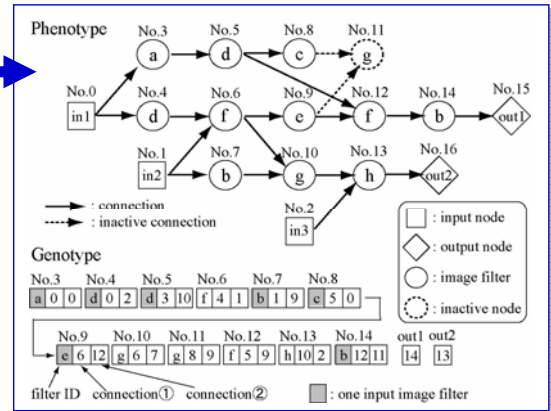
Phenotype

No.3 a
No.5 d
No.8 c
No.11 g
No.0 in1
No.4 d
No.6 f
No.9 e
No.12 f
No.14 b
No.15 out1
No.1 in2
No.7 b
No.10 g
No.13 h
No.16 out2
No.2 in3

: connection
: inactive connection

: input node
: output node
: image filter
: inactive node

Genotype

| No.3 | | | No.4 | | | No.5 | | | No.6 | | | No.7 | | | No.8 | | |
|---|---|---|---|---|---|---|---|---|---|---|---|---|---|---|---|---|---|
| a | 0 | 0 | d | 0 | 2 | d | 3 | 10 | f | 4 | 1 | b | 1 | 9 | c | 5 | 0 |

| No.9 | | | No.10 | | | No.11 | | | No.12 | | | No.13 | | | No.14 | | | out1 | out2 |
|---|---|---|---|---|---|---|---|---|---|---|---|---|---|---|---|---|---|---|---|
| e | 6 | 12 | g | 6 | 7 | g | 8 | 9 | f | 5 | 9 | h | 10 | 2 | b | 12 | 11 | 14 | 13 |

filter ID connection① connection②
: one input image filter